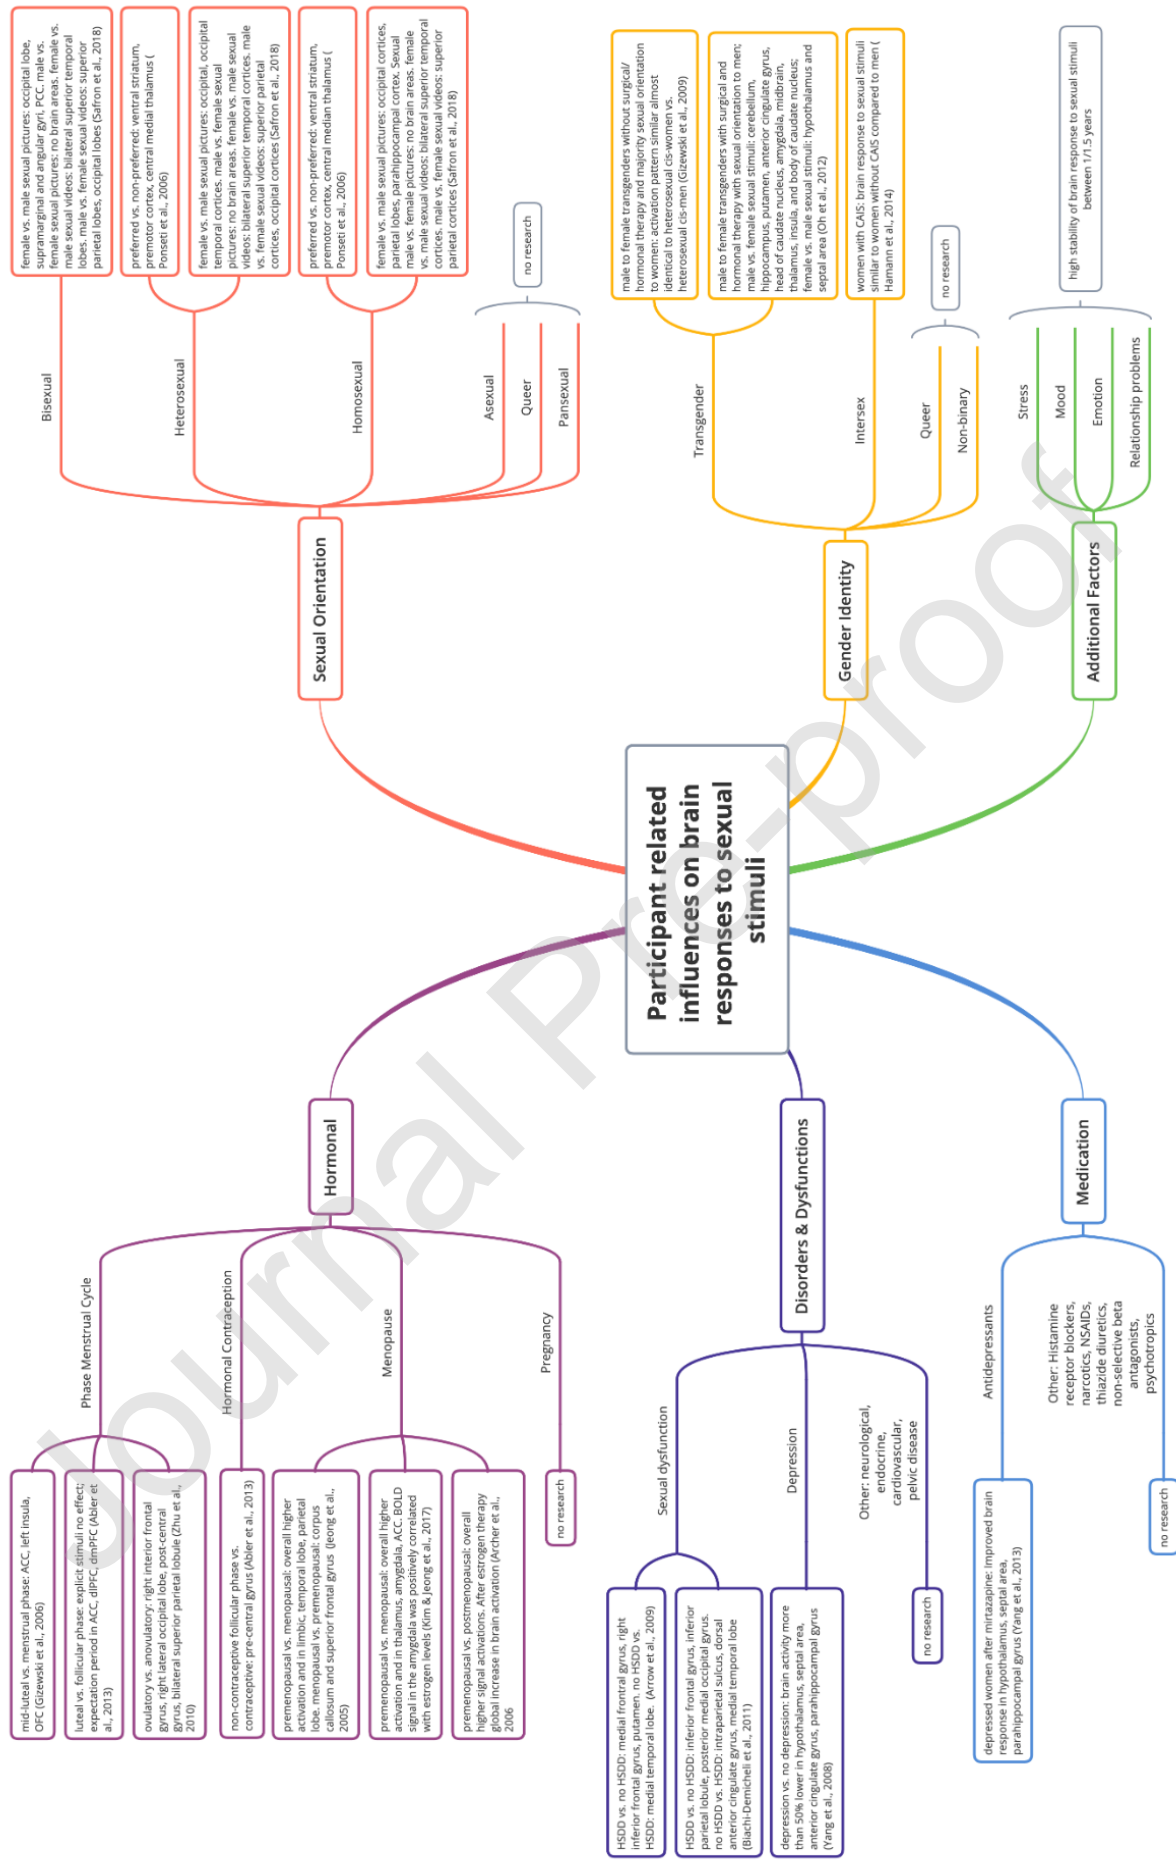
Participant related influences on brain responses to sexual stimuli

Sexual Orientation

Bisexual

female vs. male sexual pictures: occipital lobe, supramarginal and angular gyri, PCC. male vs. female sexual pictures: no brain areas. female vs. male sexual videos: bilateral superior temporal lobes. male vs. female sexual videos: superior parietal lobes, occipital lobes (Safron et al., 2018)

Heterosexual

preferred vs. non-preferred: ventral striatum, premotor cortex, central medial thalamus ( Ponseti et al., 2006)

female vs. male sexual pictures: occipital, occipital temporal cortices. male vs. female sexual pictures: no brain areas. female vs. male sexual videos: bilateral superior temporal cortices. male vs. female sexual videos: superior parietal cortices, occipital cortices (Safron et al., 2018)

Homosexual

preferred vs. non-preferred: ventral striatum, premotor cortex, central median thalamus ( Ponseti et al., 2006)

female vs. male sexual pictures: occipital cortices, parietal lobes, parahippocampal cortex. Sexual male vs. female pictures: no brain areas. female vs. male sexual videos: bilateral superior temporal cortices. male vs. female sexual videos: superior parietal cortices (Safron et al., 2018)

Asexual

Queer

Pansexual

no research

Gender Identity

Transgender

male to female transgenders without surgical/ hormonal therapy and majority sexual orientation to women: activation pattern similar almost identical to heterosexual cis-women vs. heterosexual cis-men (Gizewski et al., 2009)

male to female transgenders with surgical and hormonal therapy with sexual orientation to men: male vs. female sexual stimuli: cerebellum, hippocampus, putamen, anterior cingulate gyrus, head of caudate nucleus, amygdala, midbrain, thalamus, insula, and body of caudate nucleus; female vs. male sexual stimuli: hypothalamus and septal area (Oh et al., 2012)

Intersex

women with CAIS: brain response to sexual stimuli similar to women without CAIS compared to men ( Hamann et al., 2014)

Queer

Non-binary

no research

Additional Factors

Stress

Mood

Emotion

Relationship problems

high stability of brain response to sexual stimuli between 1/1.5 years

Hormonal

Phase Menstrual Cycle

mid-luteal vs. menstrual phase: ACC, left insula, OFC (Gizewski et al., 2006)

luteal vs. follicular phase: explicit stimuli no effect; expectation period in ACC, dlPFC, dmPFC (Abler et al., 2013)

ovulatory vs. anovulatory: right interior frontal gyrus, right lateral occipital lobe, post-central gyrus, bilateral superior parietal lobule (Zhu et al., 2010)

Hormonal Contraception

non-contraceptive follicular phase vs. contraceptive: pre-central gyrus (Abler et al., 2013)

Menopause

premenopausal vs. menopausal: overall higher activation and in limbic, temporal lobe, parietal lobe. menopausal vs. premenopausal: corpus callosum and superior frontal gyrus (Jeong et al., 2005)

premenopausal vs. menopausal: overall higher activation and in thalamus, amygdala, ACC. BOLD signal in the amygdala was positively correlated with estrogen levels (Kim & Jeong et al., 2017)

premenopausal vs. postmenopausal: overall higher signal activations. After estrogen therapy global increase in brain activation (Archer et al., 2006

Pregnancy

no research

Disorders & Dysfunctions

Sexual dysfunction

HSDD vs. no HSDD: medial frontal gyrus, right inferior frontal gyrus, putamen. no HSDD vs. HSDD: medial temporal lobe. (Arrow et al., 2009)

HSDD vs. no HSDD: inferior frontal gyrus, inferior parietal lobule, posterior medial occipital gyrus. no HSDD vs. HSDD: intraparietal sulcus, dorsal anterior cingulate gyrus, medial temporal lobe (Biachi-Demicheli et al., 2011)

Depression

depression vs. no depression: brain activity more than 50% lower in hypothalamus, septal area, anterior cingulate gyrus, parahippocampal gyrus (Yang et al., 2008)

Other: neurological, endocrine, cardiovascular, pelvic disease

no research

Medication

Antidepressants

depressed women after mirtazapine: improved brain response in hypothalamus, septal area, parahippocampal gyrus (Yang et al., 2013)

Other: Histamine receptor blockers, narcotics, NSAIDs, thiazide diuretics, non-selective beta antagonists, psychotropics

no research

Journal Pre-proof